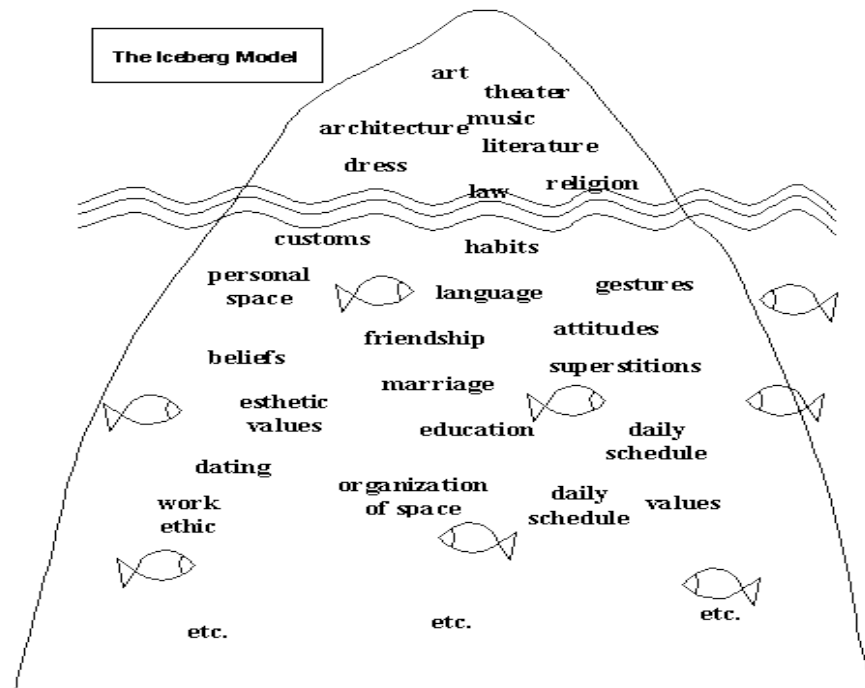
The Iceberg Model

art
theater
architecture music
literature
dress
law religion

customs
habits
personal space
language
gestures
friendship
attitudes
beliefs
superstitions
marriage
esthetic values
education
daily schedule
dating
organization of space
daily schedule
values
work ethic

etc.
etc.
etc.